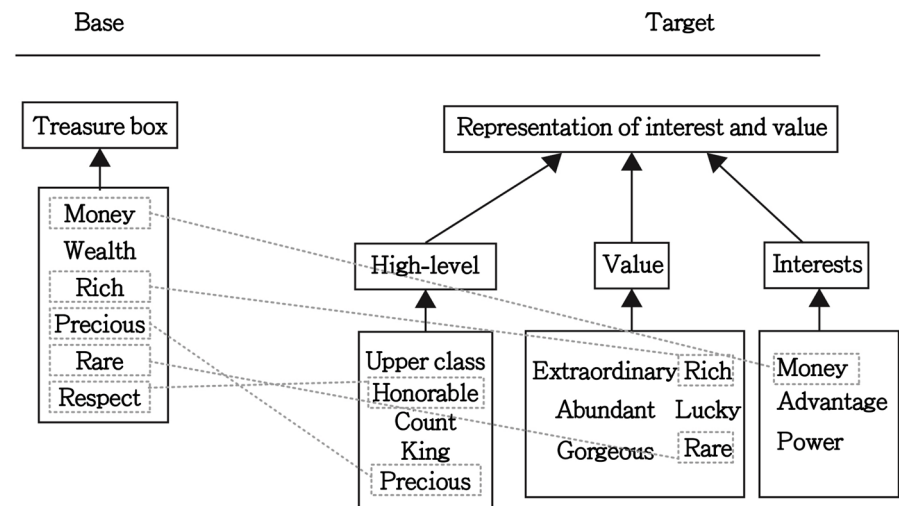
Base

Target

Treasure box

Money
Wealth
Rich
Precious
Rare
Respect

Representation of interest and value

High-level

Value

Interests

Upper class
Honorable
Count
King
Precious

Extraordinary Rich
Abundant Lucky
Gorgeous Rare

Money
Advantage
Power